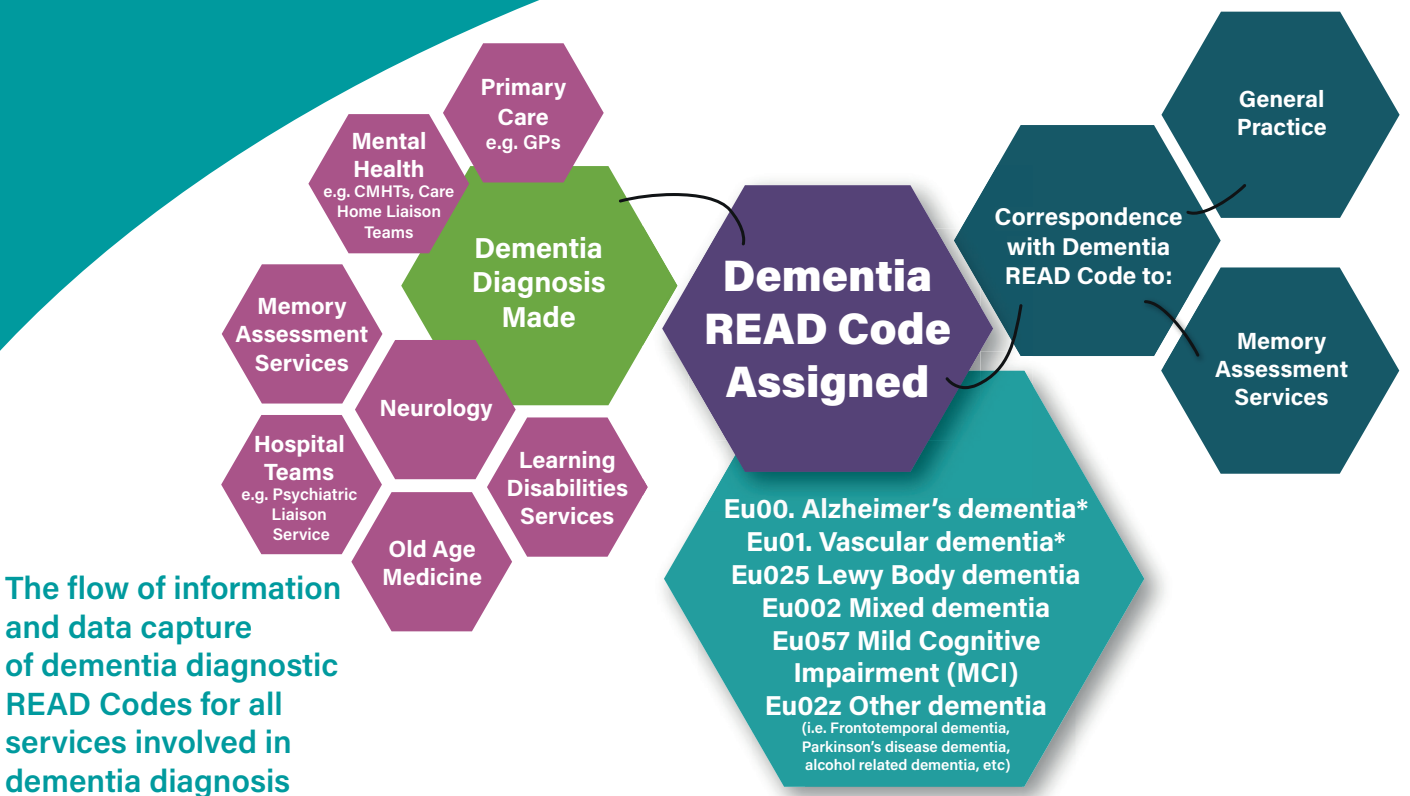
Primary Care
e.g. GPs

Mental Health
e.g. CMHTs, Care Home Liaison Teams

Dementia Diagnosis Made

Memory Assessment Services

Neurology

Hospital Teams
e.g. Psychiatric Liaison Service

Learning Disabilities Services

Old Age Medicine

Dementia READ Code Assigned

Correspondence with Dementia READ Code to:

General Practice

Memory Assessment Services

Eu00. Alzheimer's dementia*
Eu01. Vascular dementia*
Eu025 Lewy Body dementia
Eu002 Mixed dementia
Eu057 Mild Cognitive Impairment (MCI)
Eu02z Other dementia
(i.e. Frontotemporal dementia, Parkinson's disease dementia, alcohol related dementia, etc)

The flow of information and data capture of dementia diagnostic READ Codes for all services involved in dementia diagnosis